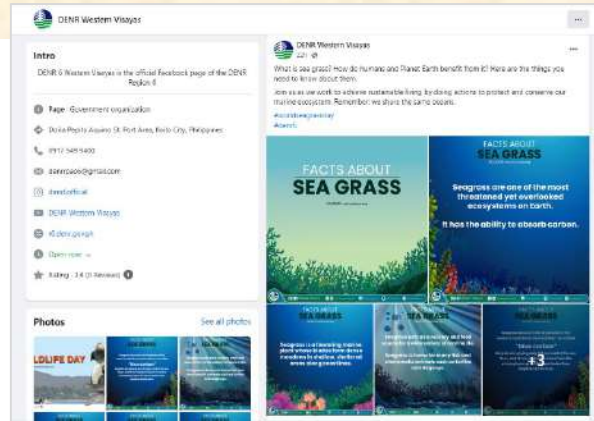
DENR Western Visayas

...

Intro

DENR 6 Western Visayas is the official Facebook page of the DENR Region 6

Page · Government organization

Doña Pepita Aquino St. Port Area, Iloilo City, Philippines

0917 549 5400

denr6pao@gmail.com

denr6official

DENR Western Visayas

r6.denr.gov.ph

Open now

Rating · 3.4 (31 Reviews)

Photos

See all photos

LDLIFE DAY

DENR Western Visayas

What is sea grass? How do humans and Planet Earth benefit from it? Here are the things you need to know about them.

Join us as we work to achieve sustainable living by doing actions to protect and conserve our marine ecosystem. Remember: we share the same oceans.

#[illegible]

#denr6

FACTS ABOUT SEA GRASS

FACTS ABOUT SEA GRASS

Seagrass are one of the most threatened yet overlooked ecosystems on Earth.

It has the ability to absorb carbon.

FACTS ABOUT SEA GRASS

FACTS ABOUT SEA GRASS

+3